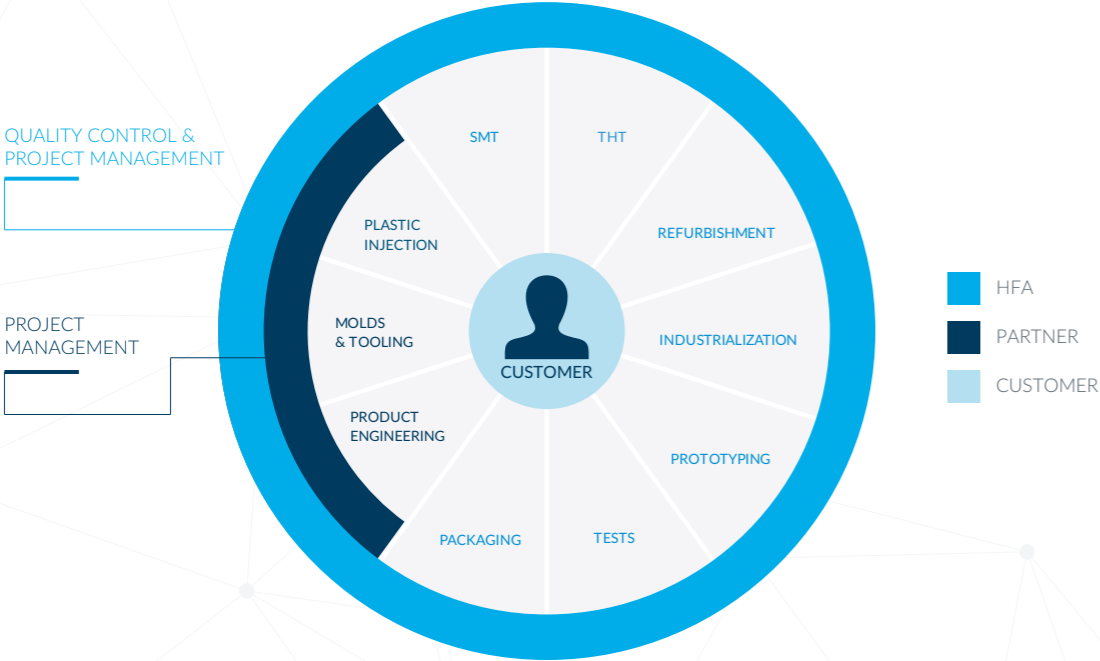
QUALITY CONTROL & PROJECT MANAGEMENT

PROJECT MANAGEMENT

SMT

THT

REFURBISHMENT

INDUSTRIALIZATION

PROTOTYPING

TESTS

PACKAGING

PRODUCT ENGINEERING

MOLDS & TOOLING

PLASTIC INJECTION

CUSTOMER

HFA

PARTNER

CUSTOMER